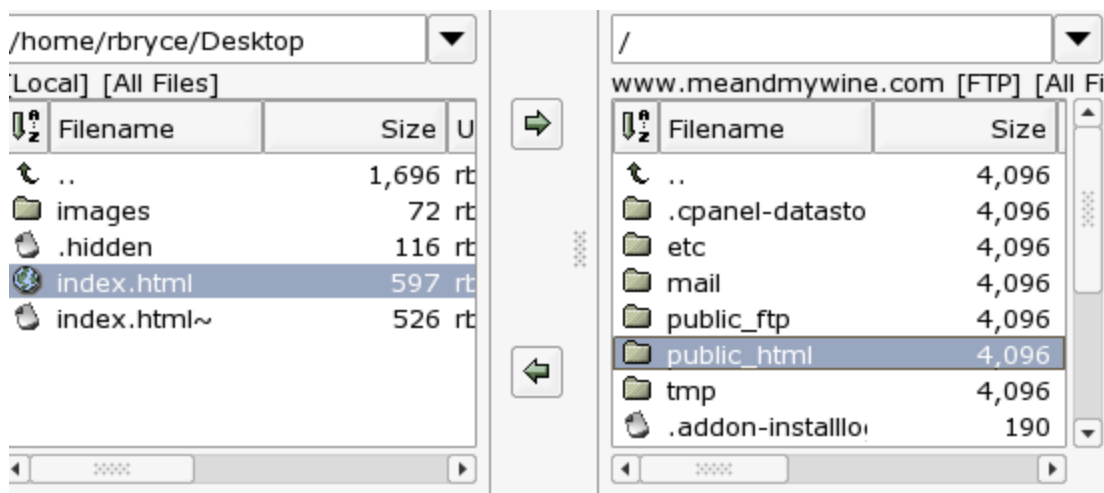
/home/rbryce/Desktop

[Local] [All Files]

| Filename | Size | U |
|---|---|---|
| .. | 1,696 | rb |
| images | 72 | rb |
| .hidden | 116 | rb |
| index.html | 597 | rb |
| index.html~ | 526 | rb |

/

www.meandmywine.com [FTP] [All Fi

| Filename | Size |
|---|---|
| .. | 4,096 |
| .cpanel-datasto | 4,096 |
| etc | 4,096 |
| mail | 4,096 |
| public_ftp | 4,096 |
| public_html | 4,096 |
| tmp | 4,096 |
| .addon-installlo | 190 |